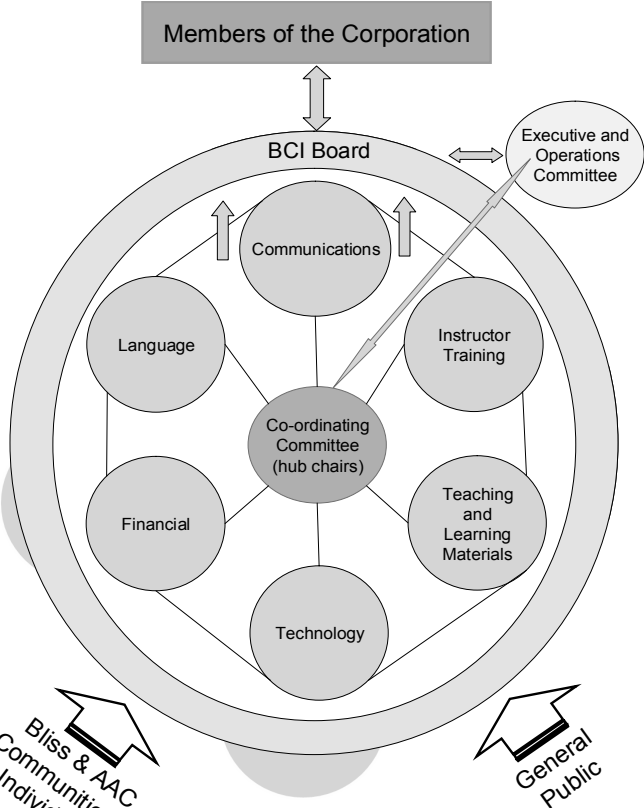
Members of the Corporation

BCI Board

Executive and Operations Committee

Communications

Language

Instructor Training

Co-ordinating Committee (hub chairs)

Financial

Teaching and Learning Materials

Technology

Bliss & AAC Communities Individ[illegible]

General Public